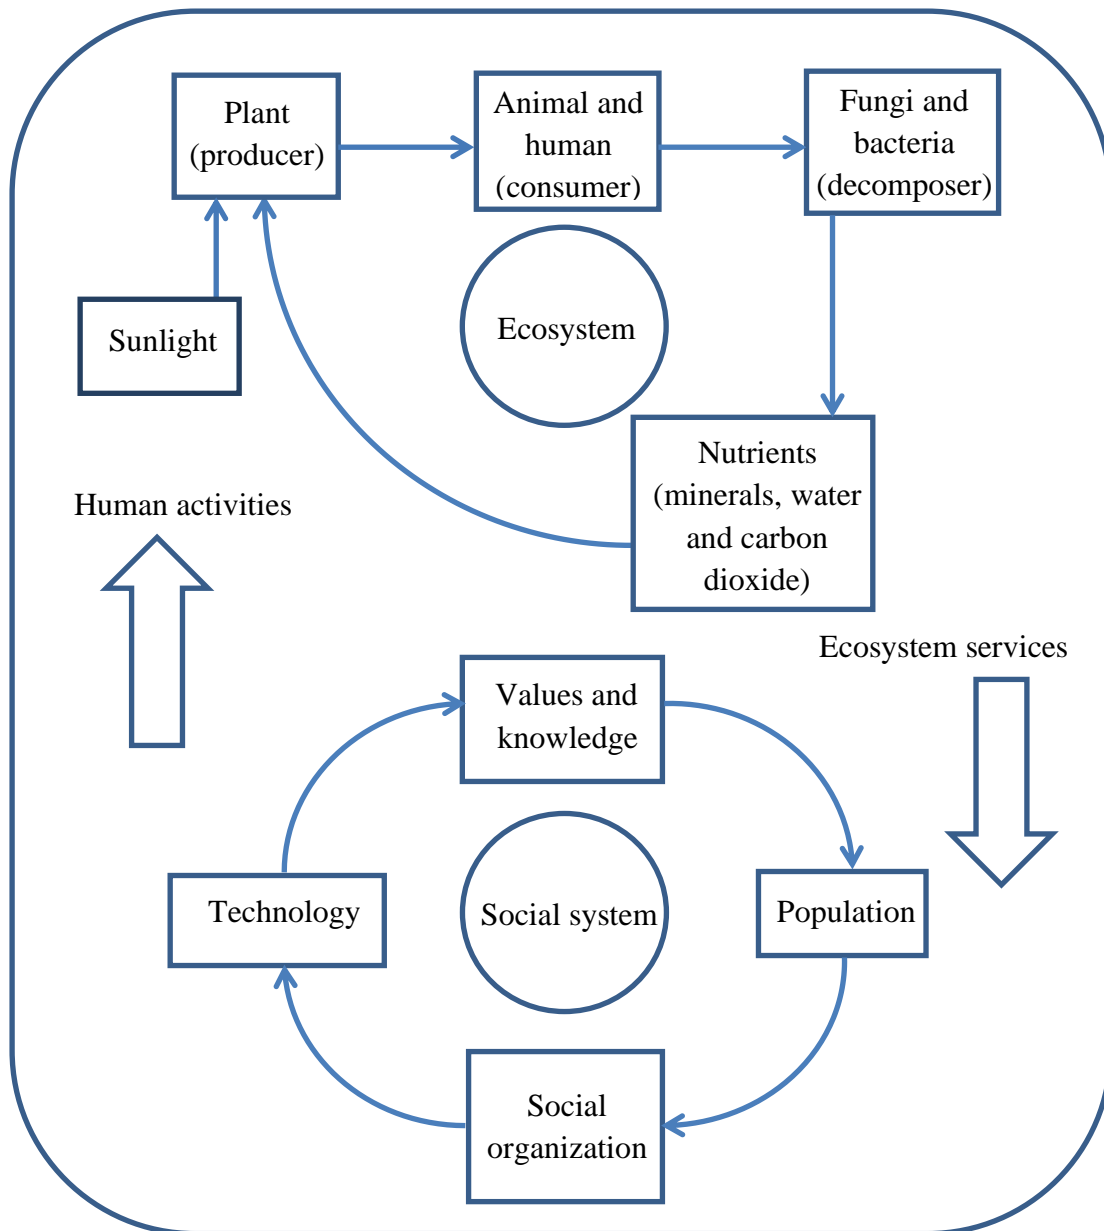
Plant (producer)

Animal and human (consumer)

Fungi and bacteria (decomposer)

Sunlight

Ecosystem

Nutrients (minerals, water and carbon dioxide)

Human activities

Ecosystem services

Values and knowledge

Technology

Social system

Population

Social organization